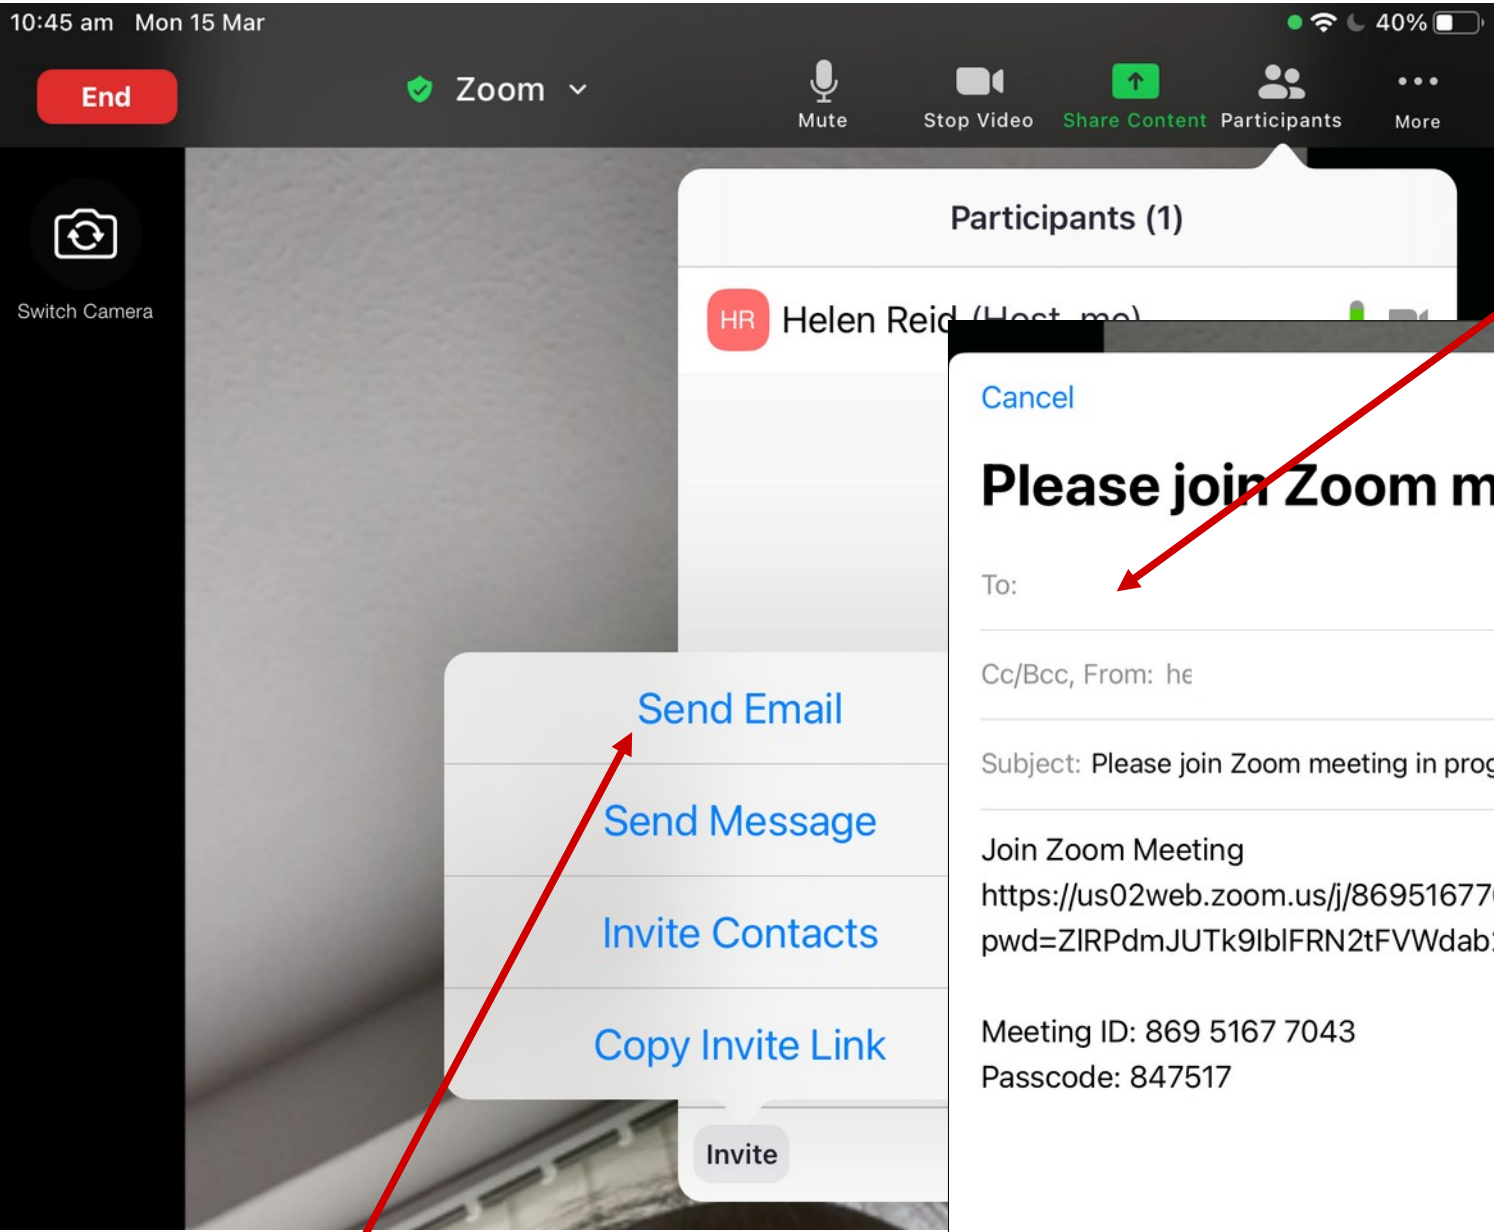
10:45 am Mon 15 Mar

40%

End

Zoom

Mute

Stop Video

Share Content

Participants

More

Switch Camera

Participants (1)

HR Helen Reid (Host, me)

Cancel

Please join Zoom m

To:

Cc/Bcc, From: he

Subject: Please join Zoom meeting in prog

Join Zoom Meeting
https://us02web.zoom.us/j/86951677
pwd=ZlRPdmJUTk9IblFRN2tFVWdab

Meeting ID: 869 5167 7043
Passcode: 847517

Send Email

Send Message

Invite Contacts

Copy Invite Link

Invite